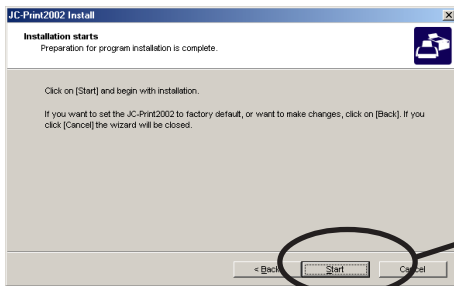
JC-Print2002 Install

Installation starts
Preparation for program installation is complete.

Click on [Start] and begin with installation.

If you want to set the JC-Print2002 to factory default, or want to make changes, click on [Back]. If you click [Cancel] the wizard will be closed.

< Back

Start

Cancel